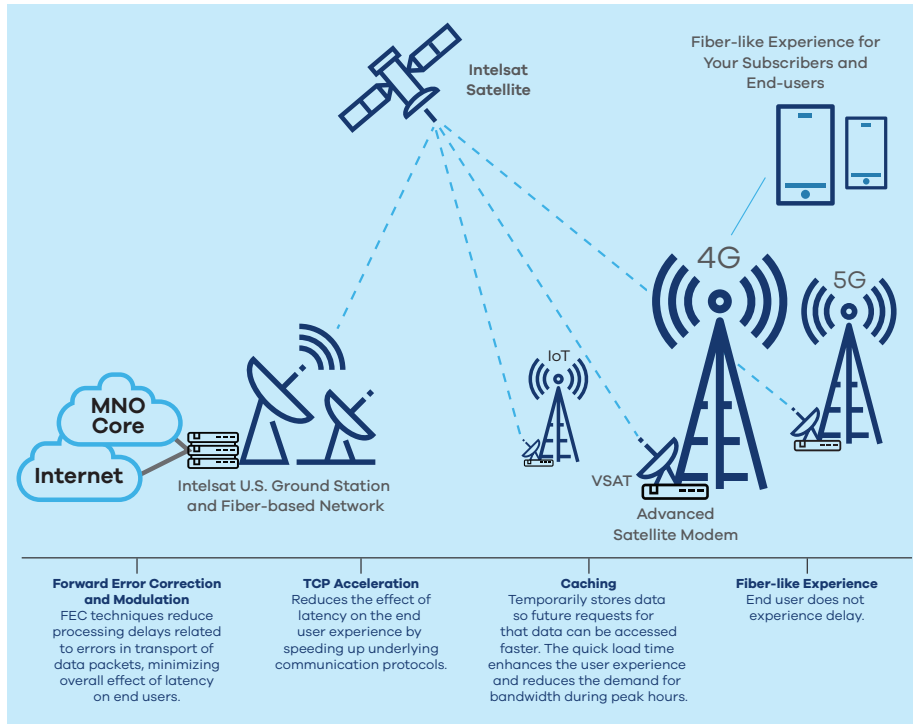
Intelsat Satellite

Fiber-like Experience for Your Subscribers and End-users

4G

5G

IoT

MNO Core

Internet

Intelsat U.S. Ground Station and Fiber-based Network

VSAT

Advanced Satellite Modem

**Forward Error Correction and Modulation**
FEC techniques reduce processing delays related to errors in transport of data packets, minimizing overall effect of latency on end users.

**TCP Acceleration**
Reduces the effect of latency on the end user experience by speeding up underlying communication protocols.

**Caching**
Temporarily stores data so future requests for that data can be accessed faster. The quick load time enhances the user experience and reduces the demand for bandwidth during peak hours.

**Fiber-like Experience**
End user does not experience delay.